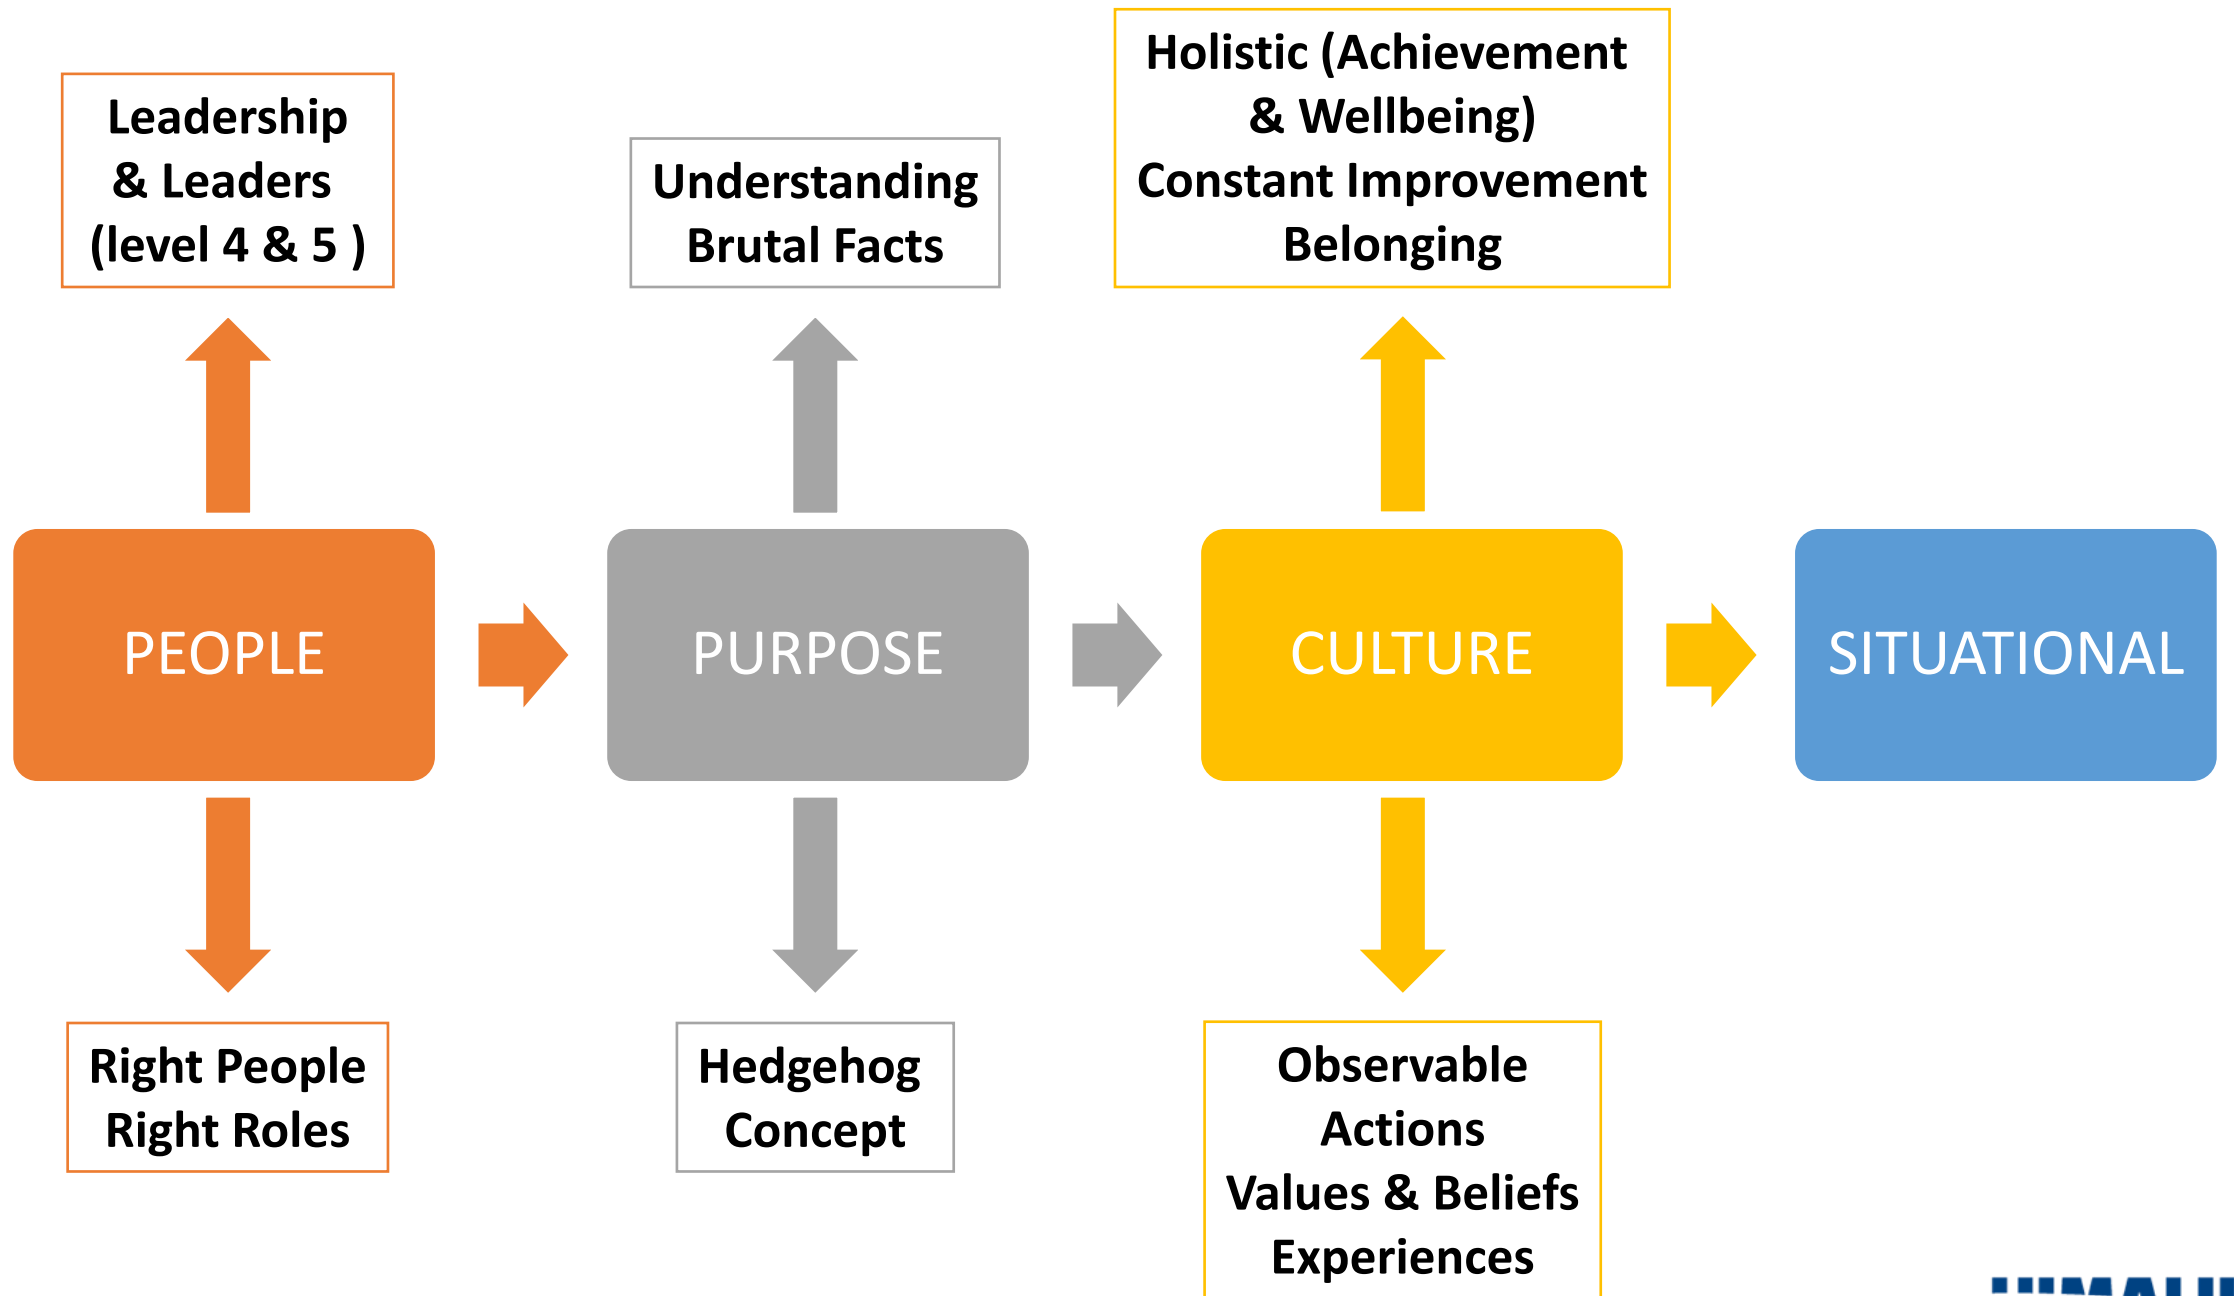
Leadership & Leaders (level 4 & 5 )

Understanding Brutal Facts

Holistic (Achievement & Wellbeing) Constant Improvement Belonging

PEOPLE

PURPOSE

CULTURE

SITUATIONAL

Right People Right Roles

Hedgehog Concept

Observable Actions Values & Beliefs Experiences

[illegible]